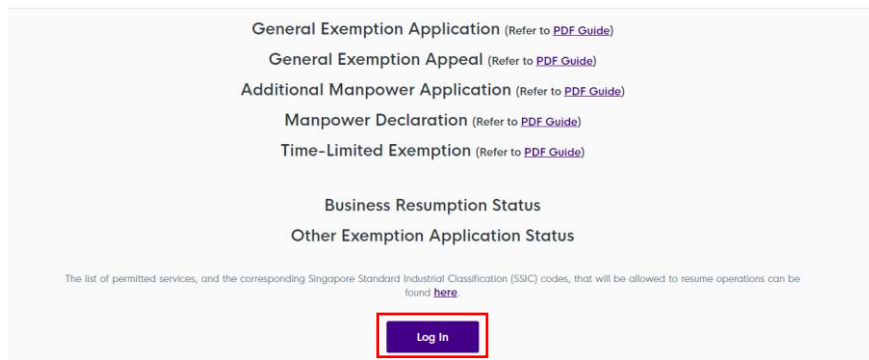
General Exemption Application (Refer to PDF Guide)

General Exemption Appeal (Refer to PDF Guide)

Additional Manpower Application (Refer to PDF Guide)

Manpower Declaration (Refer to PDF Guide)

Time-Limited Exemption (Refer to PDF Guide)

Business Resumption Status

Other Exemption Application Status

The list of permitted services, and the corresponding Singapore Standard Industrial Classification (SSIC) codes, that will be allowed to resume operations can be found here.

Log In